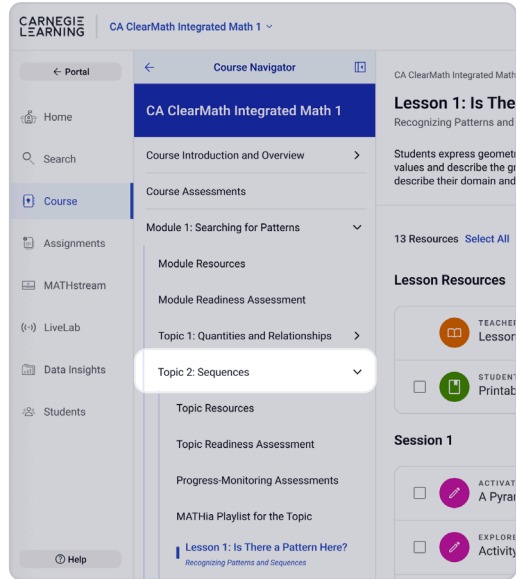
CARNEGIE LEARNING

CA ClearMath Integrated Math 1

← Portal

Home

Search

Course

Assignments

MATHstream

LiveLab

Data Insights

Students

Help

← Course Navigator

CA ClearMath Integrated Math 1

Course Introduction and Overview

Course Assessments

Module 1: Searching for Patterns

Module Resources

Module Readiness Assessment

Topic 1: Quantities and Relationships

Topic 2: Sequences

Topic Resources

Topic Readiness Assessment

Progress-Monitoring Assessments

MATHia Playlist for the Topic

Lesson 1: Is There a Pattern Here?
Recognizing Patterns and Sequences

CA ClearMath Integrated Math

Lesson 1: Is The

Recognizing Patterns and

Students express geometr values and describe the g describe their domain and

13 Resources Select All

Lesson Resources

TEACHER
Lesson

STUDENT
Printab

Session 1

ACTIVAT
A Pyran

EXPLORE
Activity